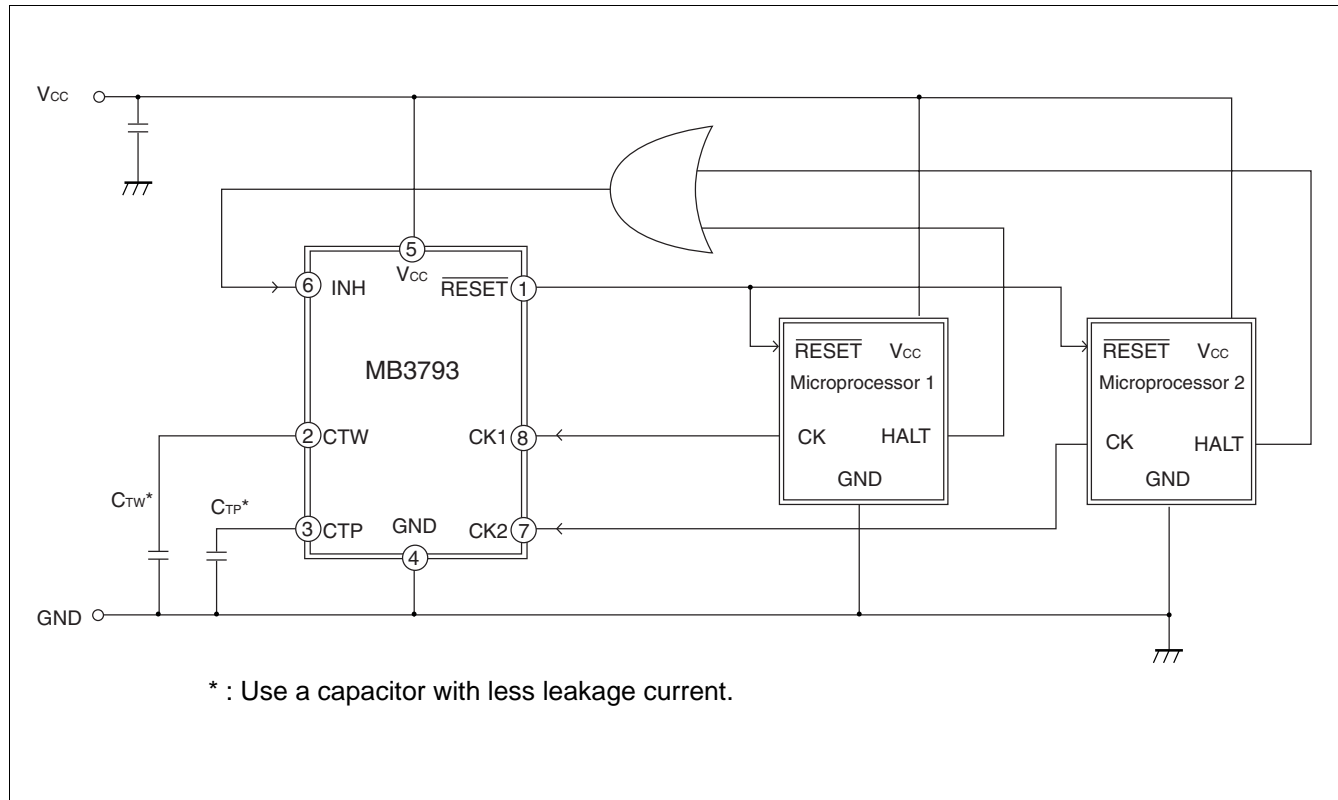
$V_{CC}$

5
$V_{CC}$

6 INH

$\overline{RESET}$ 1

MB3793

2 CTW

CK1 8

$C_{TW}$*

$C_{TP}$*

3 CTP

GND

CK2 7

4

$\overline{RESET}$ $V_{CC}$
Microprocessor 1
CK HALT
GND

$\overline{RESET}$ $V_{CC}$
Microprocessor 2
CK HALT
GND

GND

* : Use a capacitor with less leakage current.